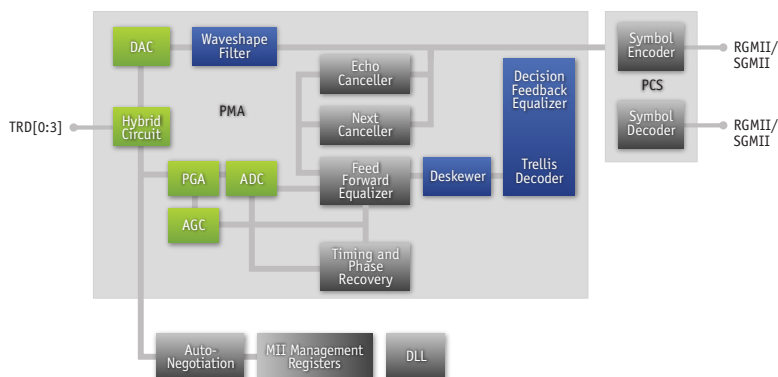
DAC

Waveshape Filter

Echo Canceller

Next Canceller

Decision Feedback Equalizer

PMA

TRD[0:3]

Hybrid Circuit

PGA

ADC

Feed Forward Equalizer

Deskewer

Trellis Decoder

AGC

Timing and Phase Recovery

Symbol Encoder

PCS

Symbol Decoder

RGMII/ SGMII

RGMII/ SGMII

Auto-Negotiation

MII Management Registers

DLL